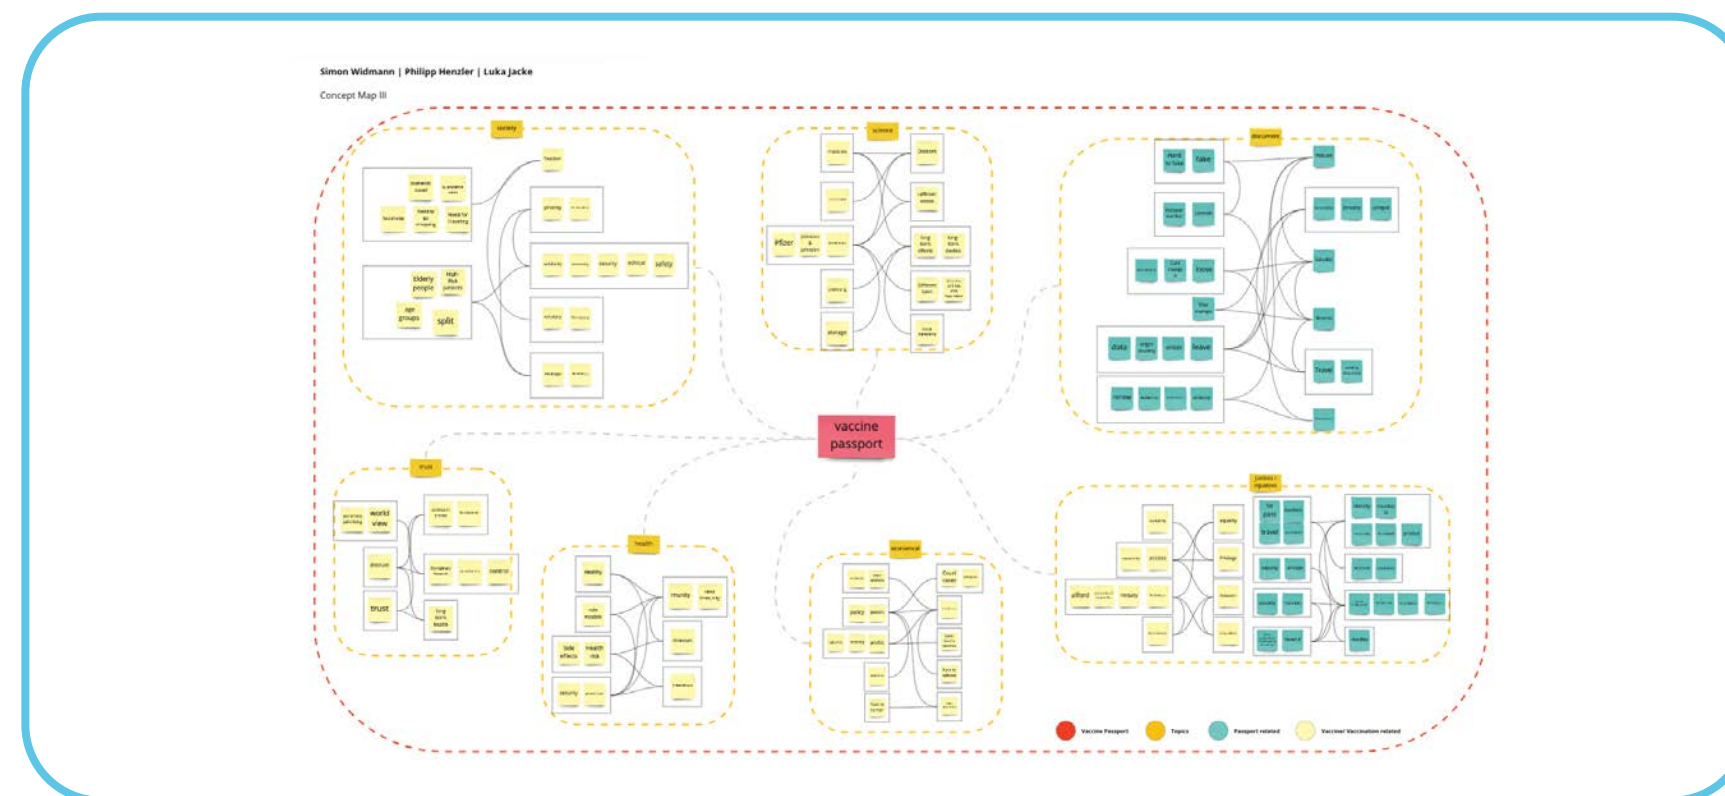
Simon Widmann | Philipp Henzler | Luka Jacke

Concept Map III

society

freedom

elderly people

High Risk persons

age groups

split

world view

trust

science

Pfizer

Doctors

documents

hard to fake

fake

data

leave

Travel

vaccine passport

trust

health

economical

justice / equality

equality

privilege

travel

Vaccine Passport

Topics

Passport related

Vaccine/ Vaccination related